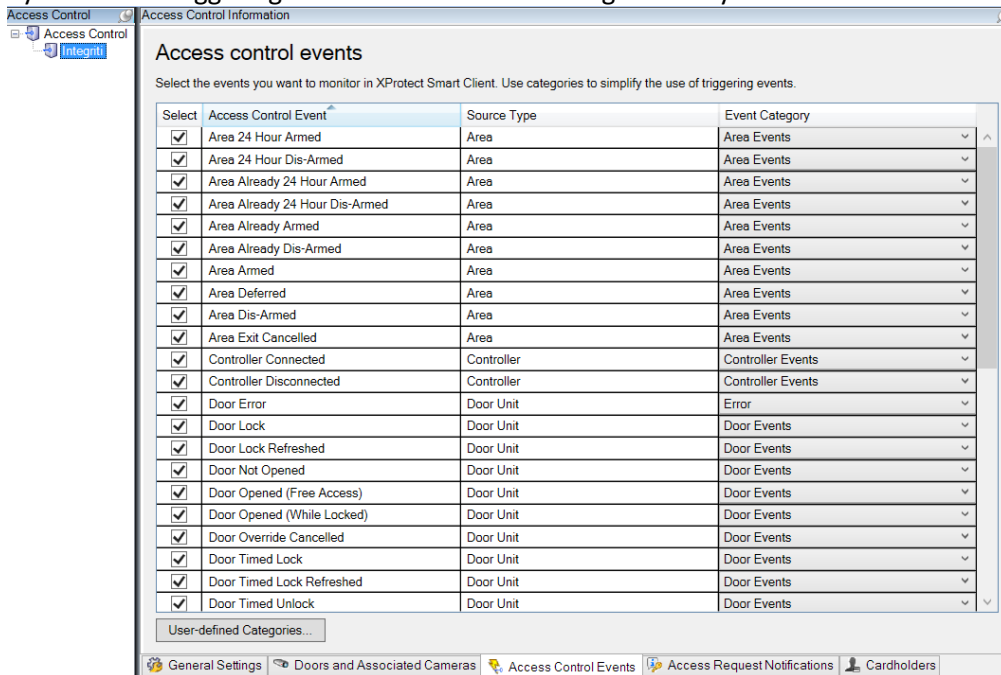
Access Control

Access Control

Integriti

Access Control Information

Access control events

Select the events you want to monitor in XProtect Smart Client. Use categories to simplify the use of triggering events.

| Select | Access Control Event | Source Type | Event Category |
|---|---|---|---|
| ☑ | Area 24 Hour Armed | Area | Area Events |
| ☑ | Area 24 Hour Dis-Armed | Area | Area Events |
| ☑ | Area Already 24 Hour Armed | Area | Area Events |
| ☑ | Area Already 24 Hour Dis-Armed | Area | Area Events |
| ☑ | Area Already Armed | Area | Area Events |
| ☑ | Area Already Dis-Armed | Area | Area Events |
| ☑ | Area Armed | Area | Area Events |
| ☑ | Area Deferred | Area | Area Events |
| ☑ | Area Dis-Armed | Area | Area Events |
| ☑ | Area Exit Cancelled | Area | Area Events |
| ☑ | Controller Connected | Controller | Controller Events |
| ☑ | Controller Disconnected | Controller | Controller Events |
| ☑ | Door Error | Door Unit | Error |
| ☑ | Door Lock | Door Unit | Door Events |
| ☑ | Door Lock Refreshed | Door Unit | Door Events |
| ☑ | Door Not Opened | Door Unit | Door Events |
| ☑ | Door Opened (Free Access) | Door Unit | Door Events |
| ☑ | Door Opened (While Locked) | Door Unit | Door Events |
| ☑ | Door Override Cancelled | Door Unit | Door Events |
| ☑ | Door Timed Lock | Door Unit | Door Events |
| ☑ | Door Timed Lock Refreshed | Door Unit | Door Events |
| ☑ | Door Timed Unlock | Door Unit | Door Events |

User-defined Categories...

General Settings | Doors and Associated Cameras | Access Control Events | Access Request Notifications | Cardholders